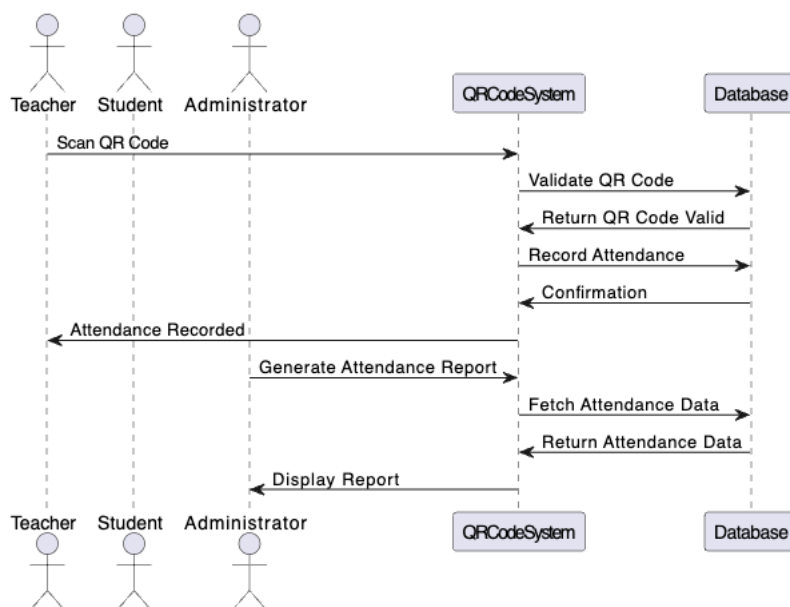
Teacher
Student
Administrator
QRCodeSystem
Database

Scan QR Code
Validate QR Code
Return QR Code Valid
Record Attendance
Confirmation
Attendance Recorded
Generate Attendance Report
Fetch Attendance Data
Return Attendance Data
Display Report

Teacher
Student
Administrator
QRCodeSystem
Database